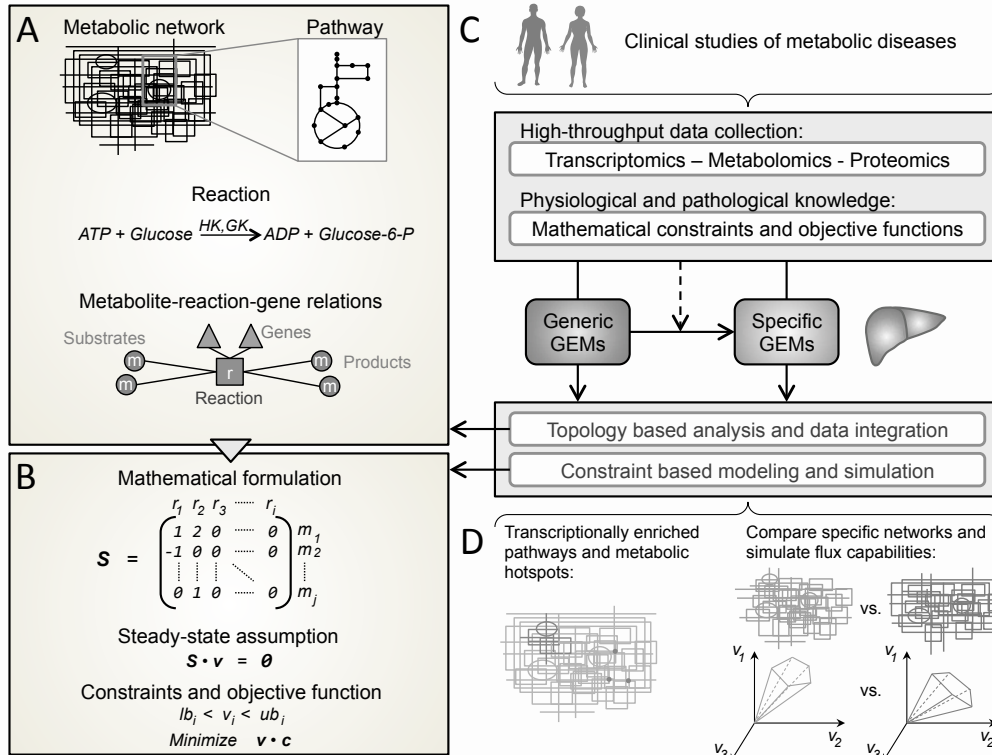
A

Metabolic network

Pathway

Reaction

$ATP + Glucose \xrightarrow{HK,GK} ADP + Glucose\text{-}6\text{-}P$

Metabolite-reaction-gene relations

Substrates

Genes

Products

m m r m m

Reaction

B

Mathematical formulation

$S = \begin{pmatrix} 1 & 2 & 0 & \cdots & 0 \\ -1 & 0 & 0 & \cdots & 0 \\ \vdots & \vdots & \vdots & \ddots & \vdots \\ 0 & 1 & 0 & \cdots & 0 \end{pmatrix}$ with columns $r_1\ r_2\ r_3\ \cdots\ r_i$ and rows $m_1, m_2, \vdots, m_j$

Steady-state assumption

$S \cdot v = 0$

Constraints and objective function

$lb_i < v_i < ub_i$

Minimize $v \cdot c$

C

Clinical studies of metabolic diseases

High-throughput data collection:

Transcriptomics – Metabolomics - Proteomics

Physiological and pathological knowledge:

Mathematical constraints and objective functions

Generic GEMs

Specific GEMs

Topology based analysis and data integration

Constraint based modeling and simulation

D

Transcriptionally enriched pathways and metabolic hotspots:

Compare specific networks and simulate flux capabilities:

vs.

$v_1$

vs.

$v_1$

$v_2$

$v_3$

$v_2$

$v_3$